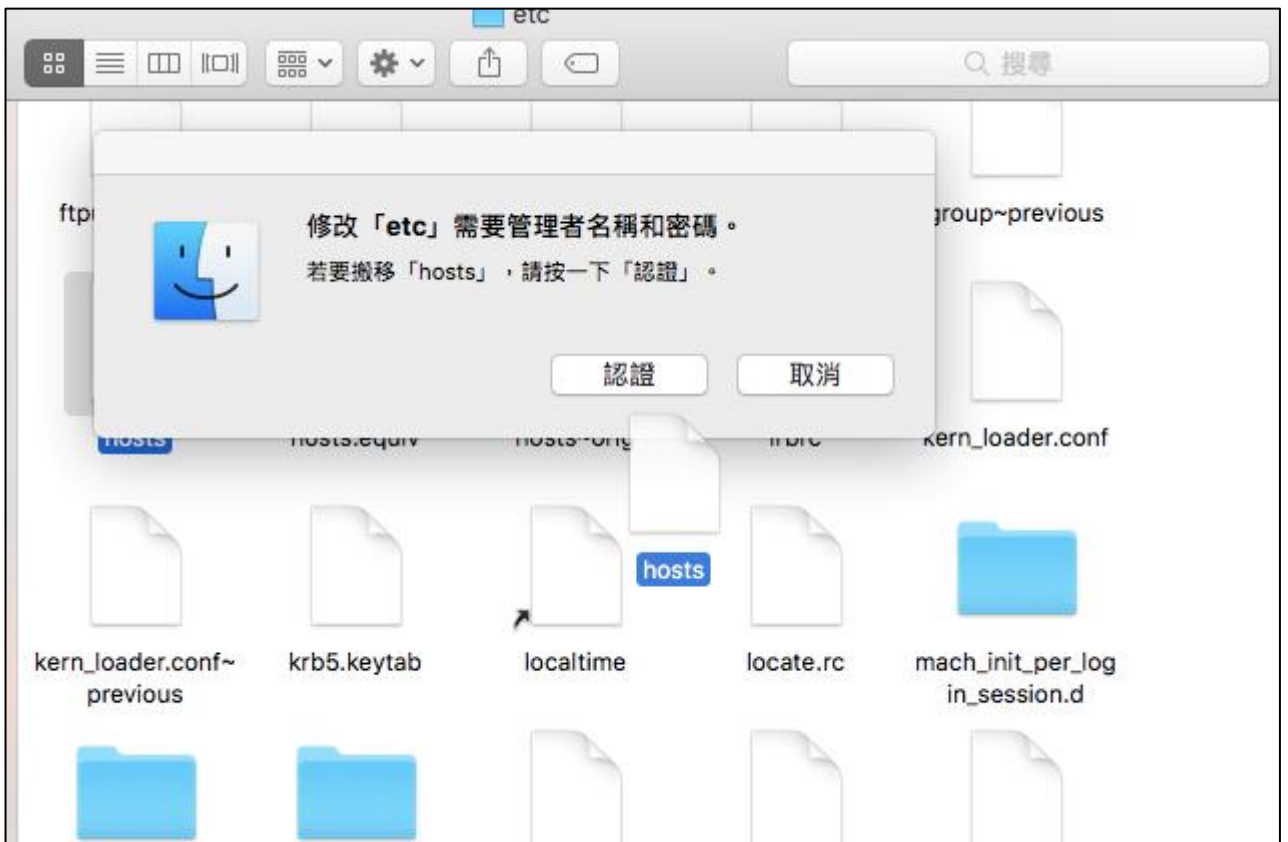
etc

搜尋

ftp

group~previous

修改「etc」需要管理者名稱和密碼。

若要搬移「hosts」，請按一下「認證」。

認證

取消

hosts

hosts.equiv

hosts~orig

irbrc

kern_loader.conf

hosts

kern_loader.conf~previous

krb5.keytab

localtime

locate.rc

mach_init_per_login_session.d